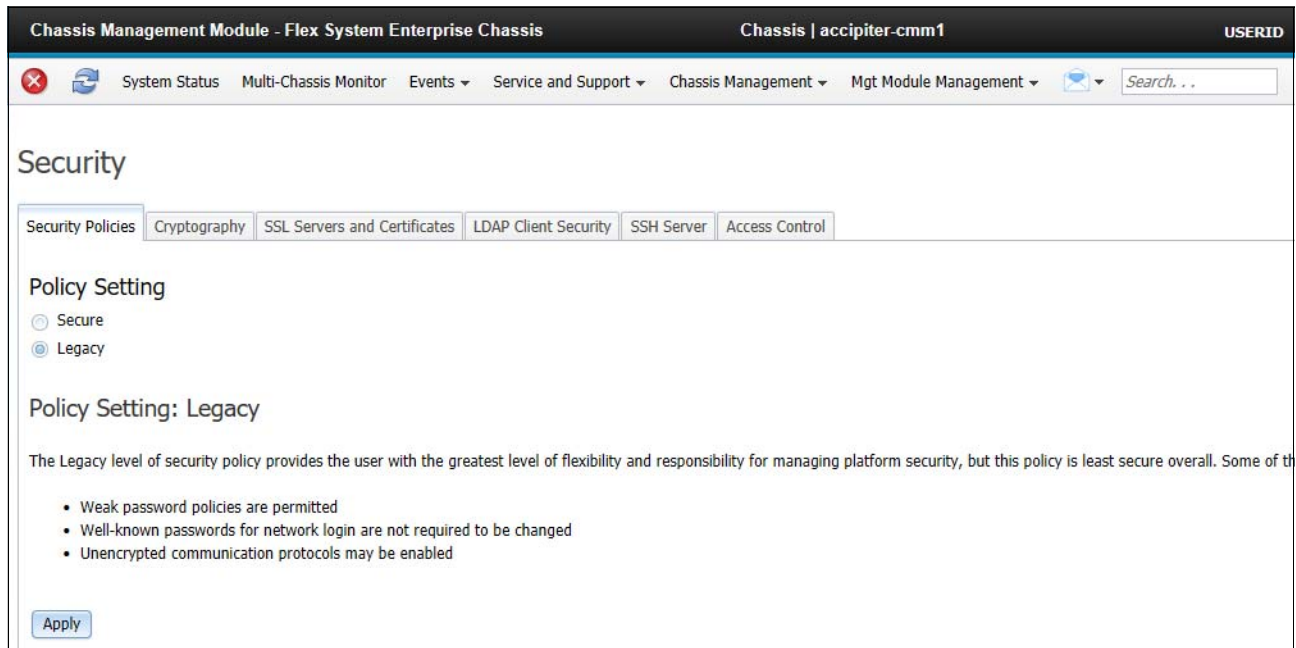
Chassis Management Module - Flex System Enterprise Chassis
Chassis | accipiter-cmm1
USERID

System Status Multi-Chassis Monitor Events ▾ Service and Support ▾ Chassis Management ▾ Mgt Module Management ▾ Search. . .

Security

Security Policies | Cryptography | SSL Servers and Certificates | LDAP Client Security | SSH Server | Access Control

Policy Setting

Secure
Legacy

Policy Setting: Legacy

The Legacy level of security policy provides the user with the greatest level of flexibility and responsibility for managing platform security, but this policy is least secure overall. Some of th

- Weak password policies are permitted
- Well-known passwords for network login are not required to be changed
- Unencrypted communication protocols may be enabled

Apply